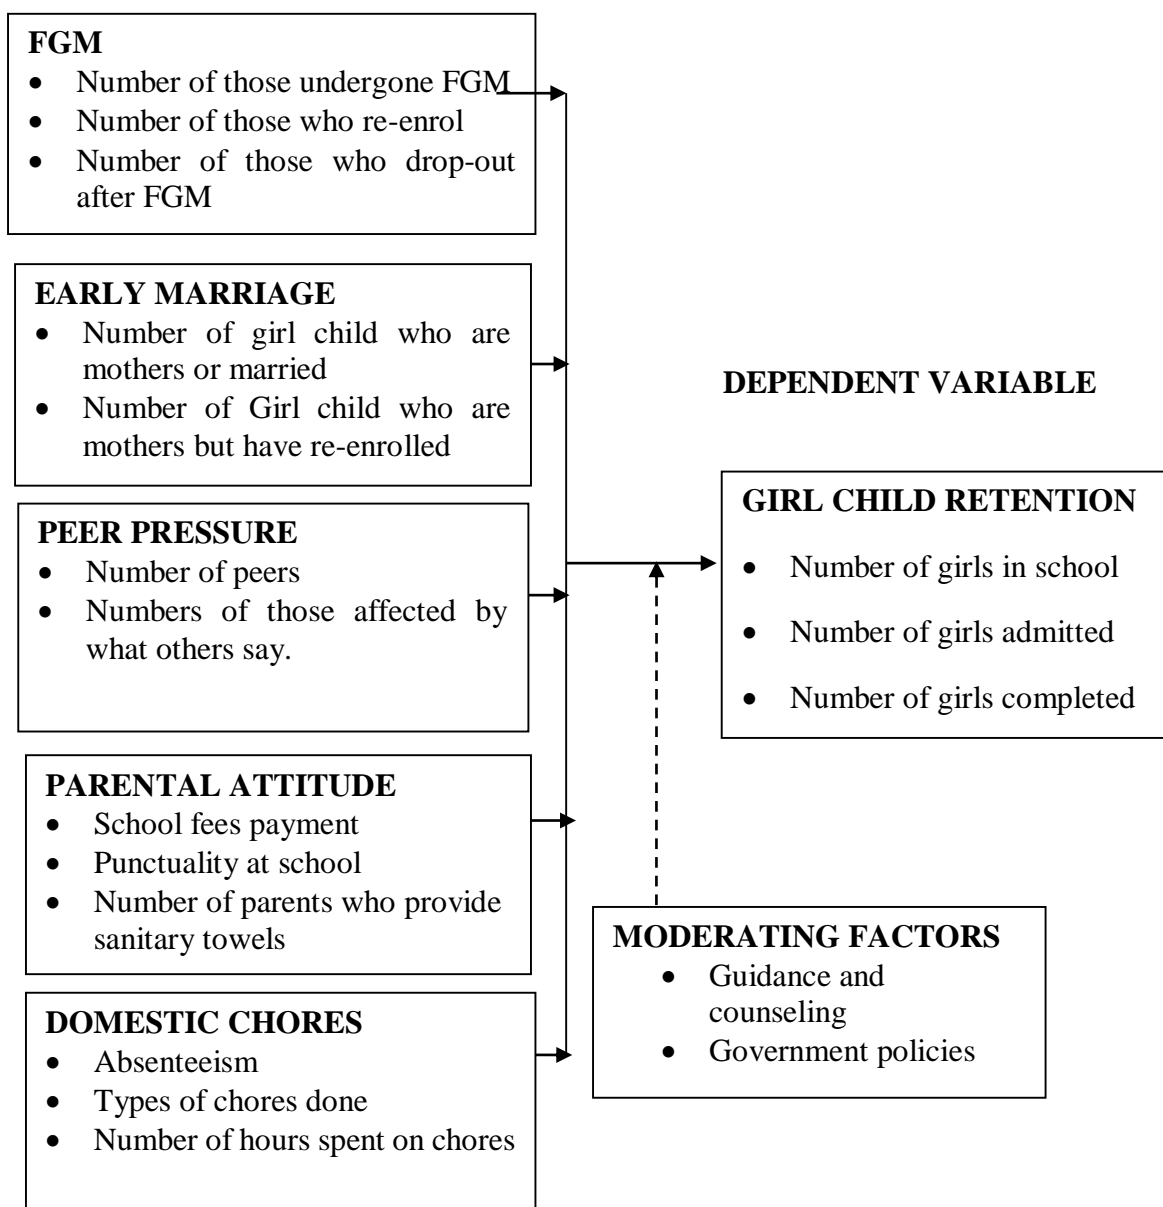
FGM
- Number of those undergone FGM
- Number of those who re-enrol
- Number of those who drop-out after FGM

EARLY MARRIAGE
- Number of girl child who are mothers or married
- Number of Girl child who are mothers but have re-enrolled

PEER PRESSURE
- Number of peers
- Numbers of those affected by what others say.

PARENTAL ATTITUDE
- School fees payment
- Punctuality at school
- Number of parents who provide sanitary towels

DOMESTIC CHORES
- Absenteeism
- Types of chores done
- Number of hours spent on chores

DEPENDENT VARIABLE

GIRL CHILD RETENTION
- Number of girls in school
- Number of girls admitted
- Number of girls completed

MODERATING FACTORS
- Guidance and counseling
- Government policies